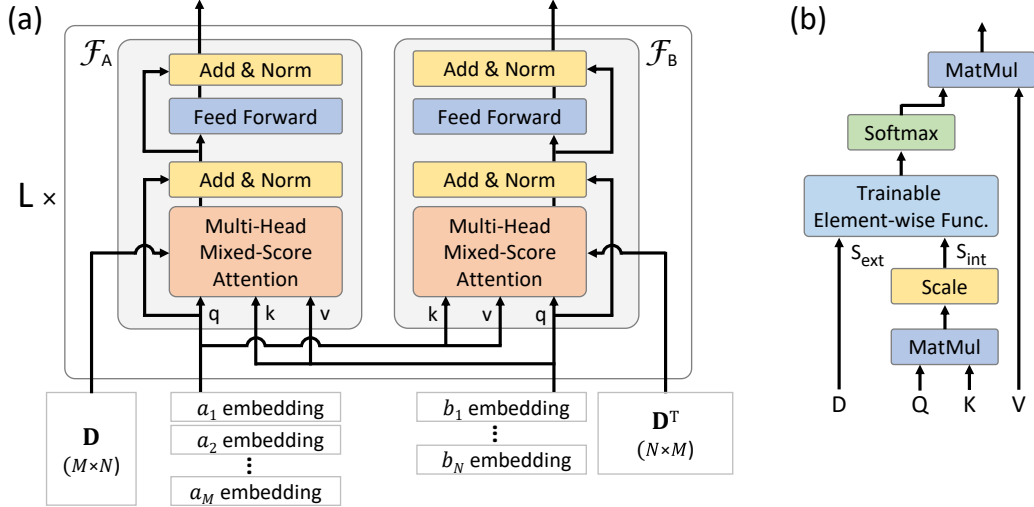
(a)

$\mathcal{F}_A$

$\mathcal{F}_B$

Add & Norm

Feed Forward

Add & Norm

Multi-Head Mixed-Score Attention

Add & Norm

Feed Forward

Add & Norm

Multi-Head Mixed-Score Attention

L ×

q k v

k v q

$\mathbf{D}$ $(M×N)$

$a_1$ embedding

$a_2$ embedding

⋮

$a_M$ embedding

$b_1$ embedding

⋮

$b_N$ embedding

$\mathbf{D}^T$ $(N×M)$

(b)

MatMul

Softmax

Trainable Element-wise Func.

$S_{ext}$

$S_{int}$

Scale

MatMul

D Q K V